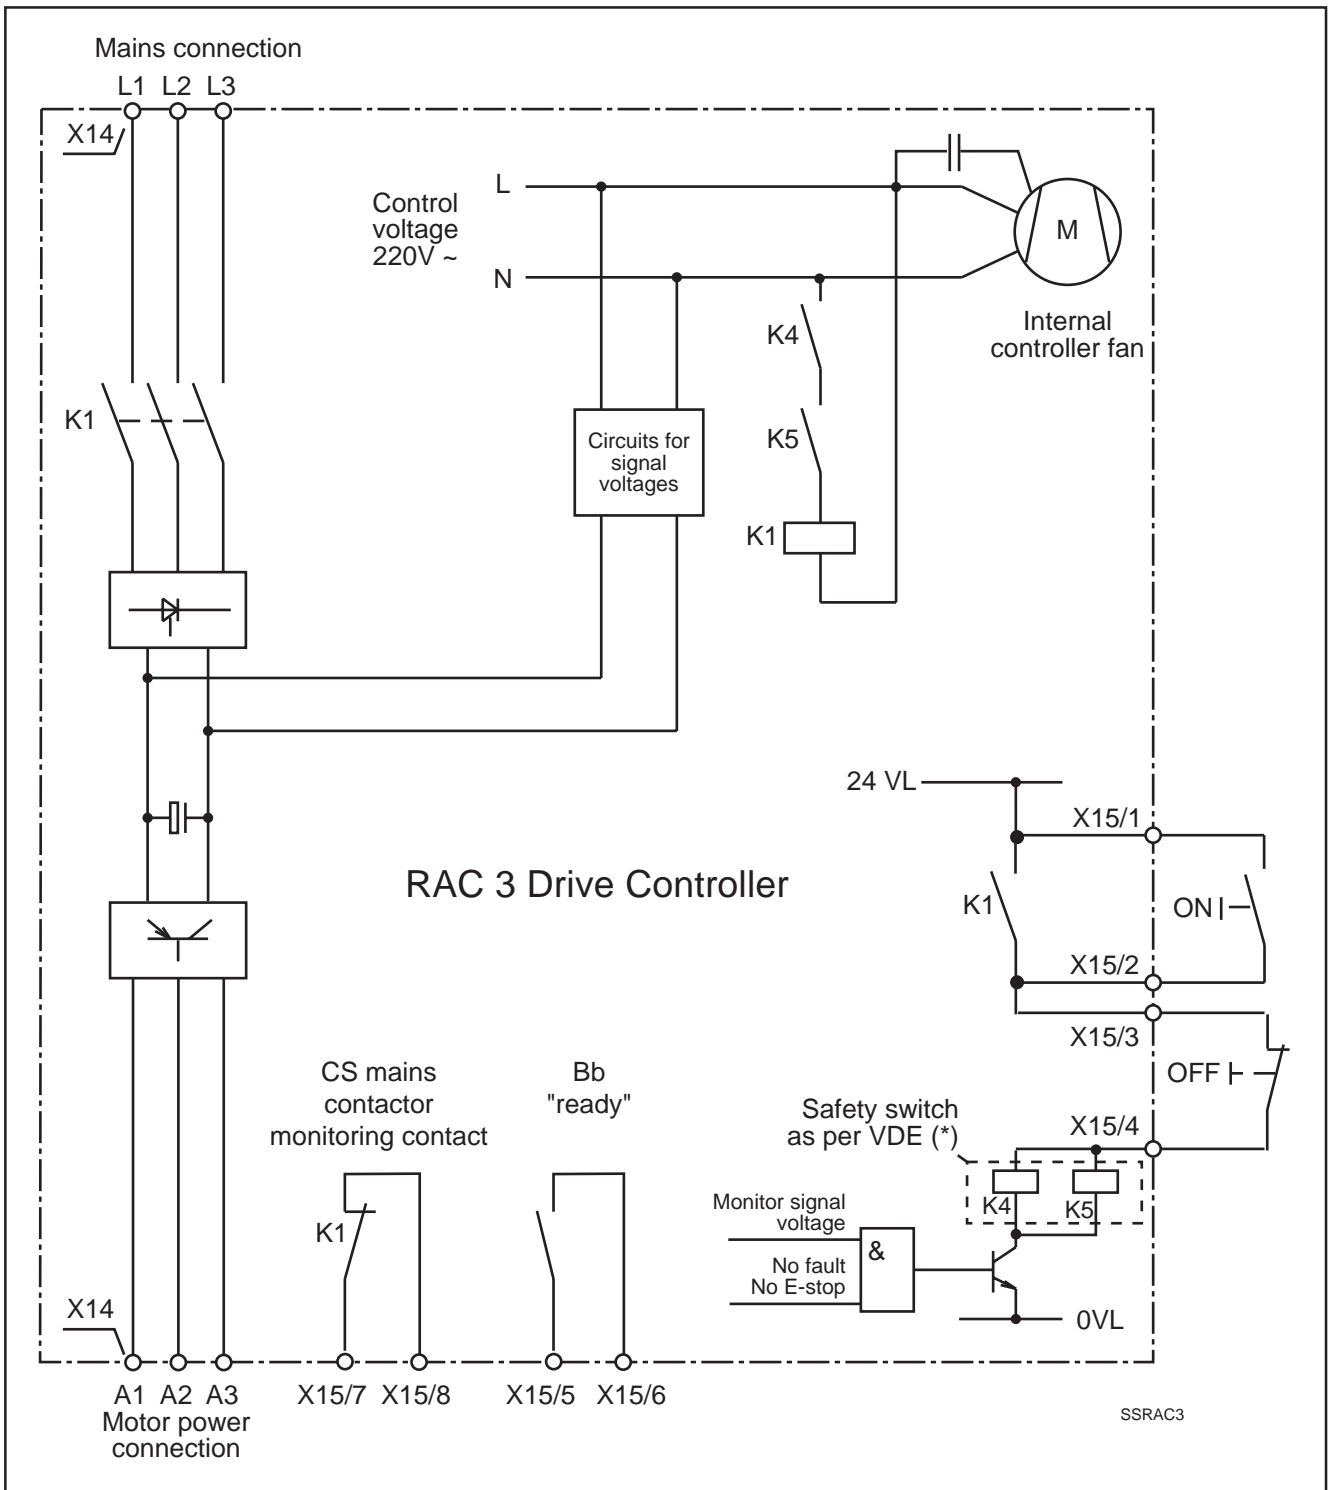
Mains connection
L1 L2 L3
X14

Control voltage 220V ~
L
N

M
Internal controller fan

K4
K5
K1

K1

Circuits for signal voltages

24 VL
X15/1
K1
ON
X15/2
X15/3
OFF

RAC 3 Drive Controller

CS mains contactor monitoring contact

Bb "ready"

Safety switch as per VDE (*)
X15/4
K4
K5

Monitor signal voltage
&
No fault
No E-stop
0VL

K1

X14

A1 A2 A3
Motor power connection
X15/7 X15/8
X15/5 X15/6

SSRAC3